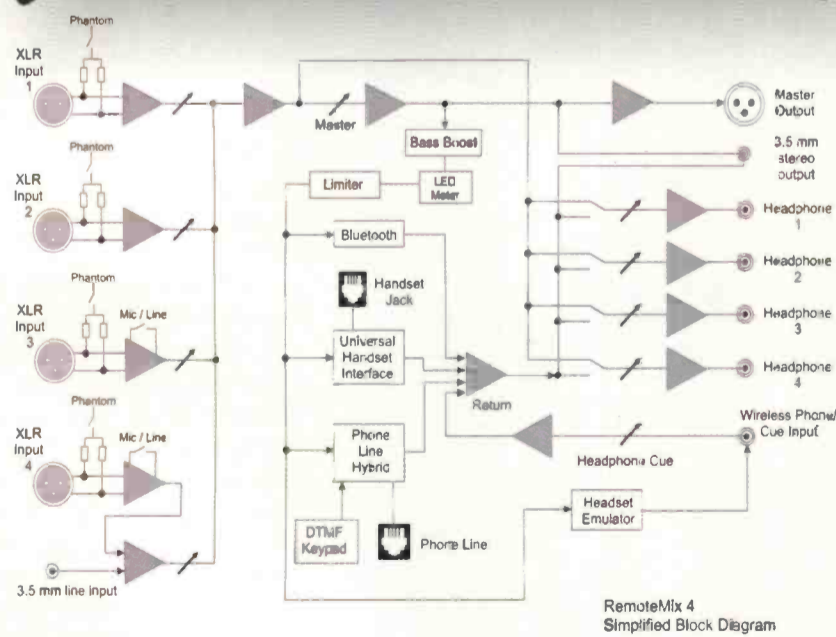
Phantom

XLR Input 1

Phantom

XLR Input 2

Phantom

XLR Input 3

Mic / Line

Phantom

XLR Input 4

Mic / Line

3.5 mm line input

Master

Bass Boost

Limiter

LED Meter

Bluetooth

Handset Jack

Universal Handset Interface

Return

Phone Line Hybrid

DTMF Keypad

Phone Line

Headphone Cue

Headset Emulator

Master Output

3.5 mm stereo output

Headphone 1

Headphone 2

Headphone 3

Headphone 4

Wireless Phone/ Cue Input

RemoteMix 4
Simplified Block Diagram